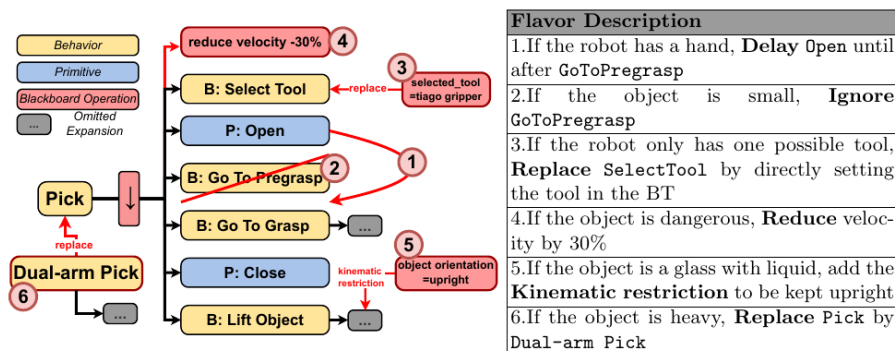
Behavior
Primitive
Blackboard Operation
... Omitted Expansion

reduce velocity -30% 4
B: Select Tool
replace
3 selected_tool =tiago gripper
P: Open
1
B: Go To Pregrasp 2
Pick
↓
B: Go To Grasp ...
replace
5 object orientation =upright
kinematic restriction
Dual-arm Pick
6
P: Close
B: Lift Object ...
...

| Flavor Description |
|---|
| 1.If the robot has a hand, **Delay** Open until after GoToPregrasp |
| 2.If the object is small, **Ignore** GoToPregrasp |
| 3.If the robot only has one possible tool, **Replace** SelectTool by directly setting the tool in the BT |
| 4.If the object is dangerous, **Reduce** velocity by 30% |
| 5.If the object is a glass with liquid, add the **Kinematic restriction** to be kept upright |
| 6.If the object is heavy, **Replace** Pick by Dual-arm Pick |